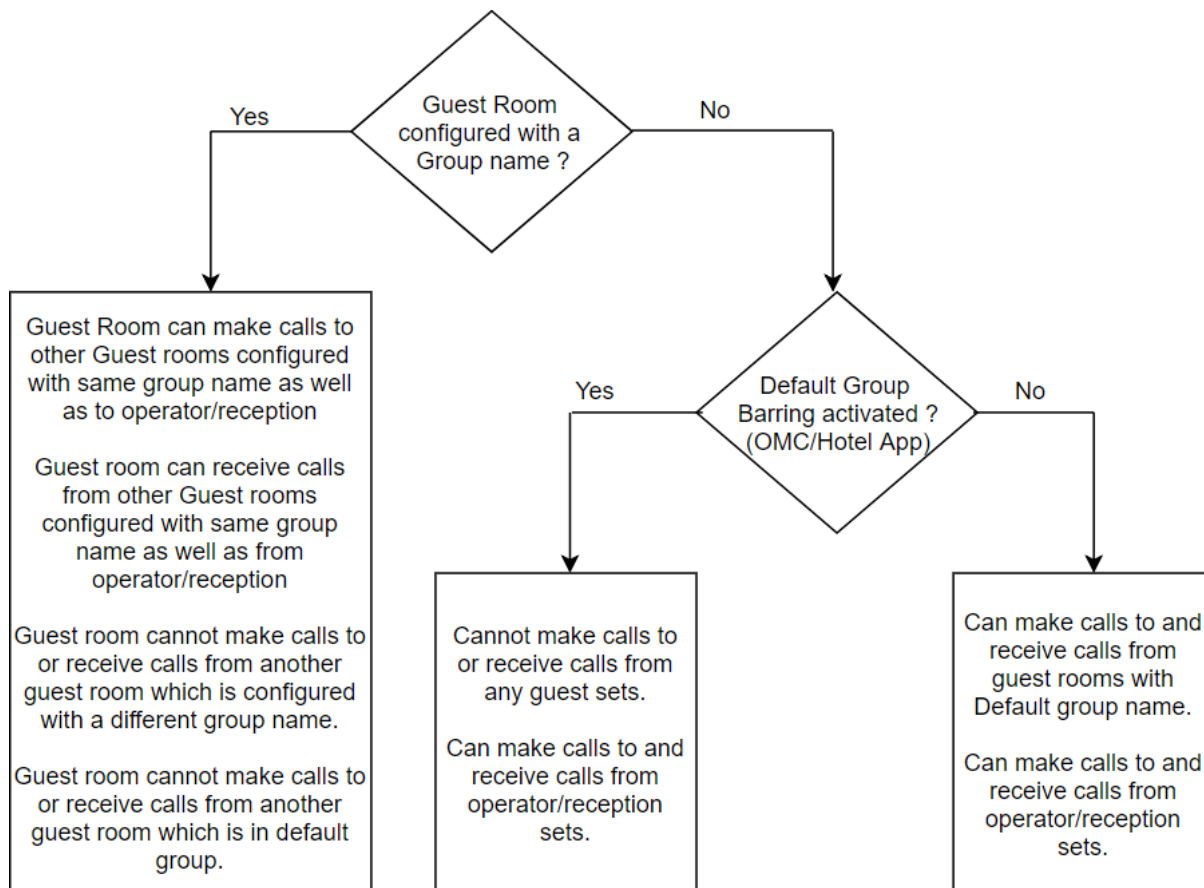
Guest Room configured with a Group name ?

Yes

No

Guest Room can make calls to other Guest rooms configured with same group name as well as to operator/reception

Guest room can receive calls from other Guest rooms configured with same group name as well as from operator/reception

Guest room cannot make calls to or receive calls from another guest room which is configured with a different group name.

Guest room cannot make calls to or receive calls from another guest room which is in default group.

Default Group Barring activated ? (OMC/Hotel App)

Yes

No

Cannot make calls to or receive calls from any guest sets.

Can make calls to and receive calls from operator/reception sets.

Can make calls to and receive calls from guest rooms with Default group name.

Can make calls to and receive calls from operator/reception sets.